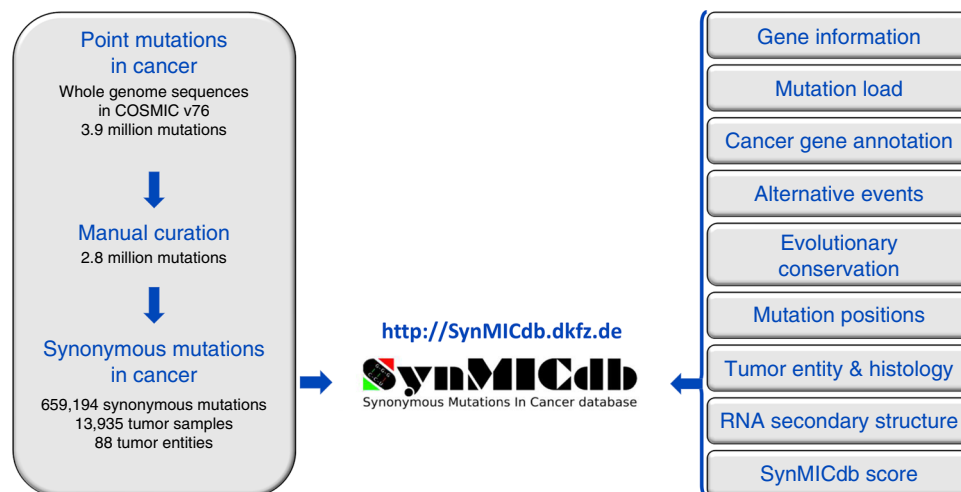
Point mutations in cancer
Whole genome sequences in COSMIC v76
3.9 million mutations

Manual curation
2.8 million mutations

Synonymous mutations in cancer
659,194 synonymous mutations
13,935 tumor samples
88 tumor entities

http://SynMICdb.dkfz.de
SynMICdb
Synonymous Mutations In Cancer database

Gene information
Mutation load
Cancer gene annotation
Alternative events
Evolutionary conservation
Mutation positions
Tumor entity & histology
RNA secondary structure
SynMICdb score